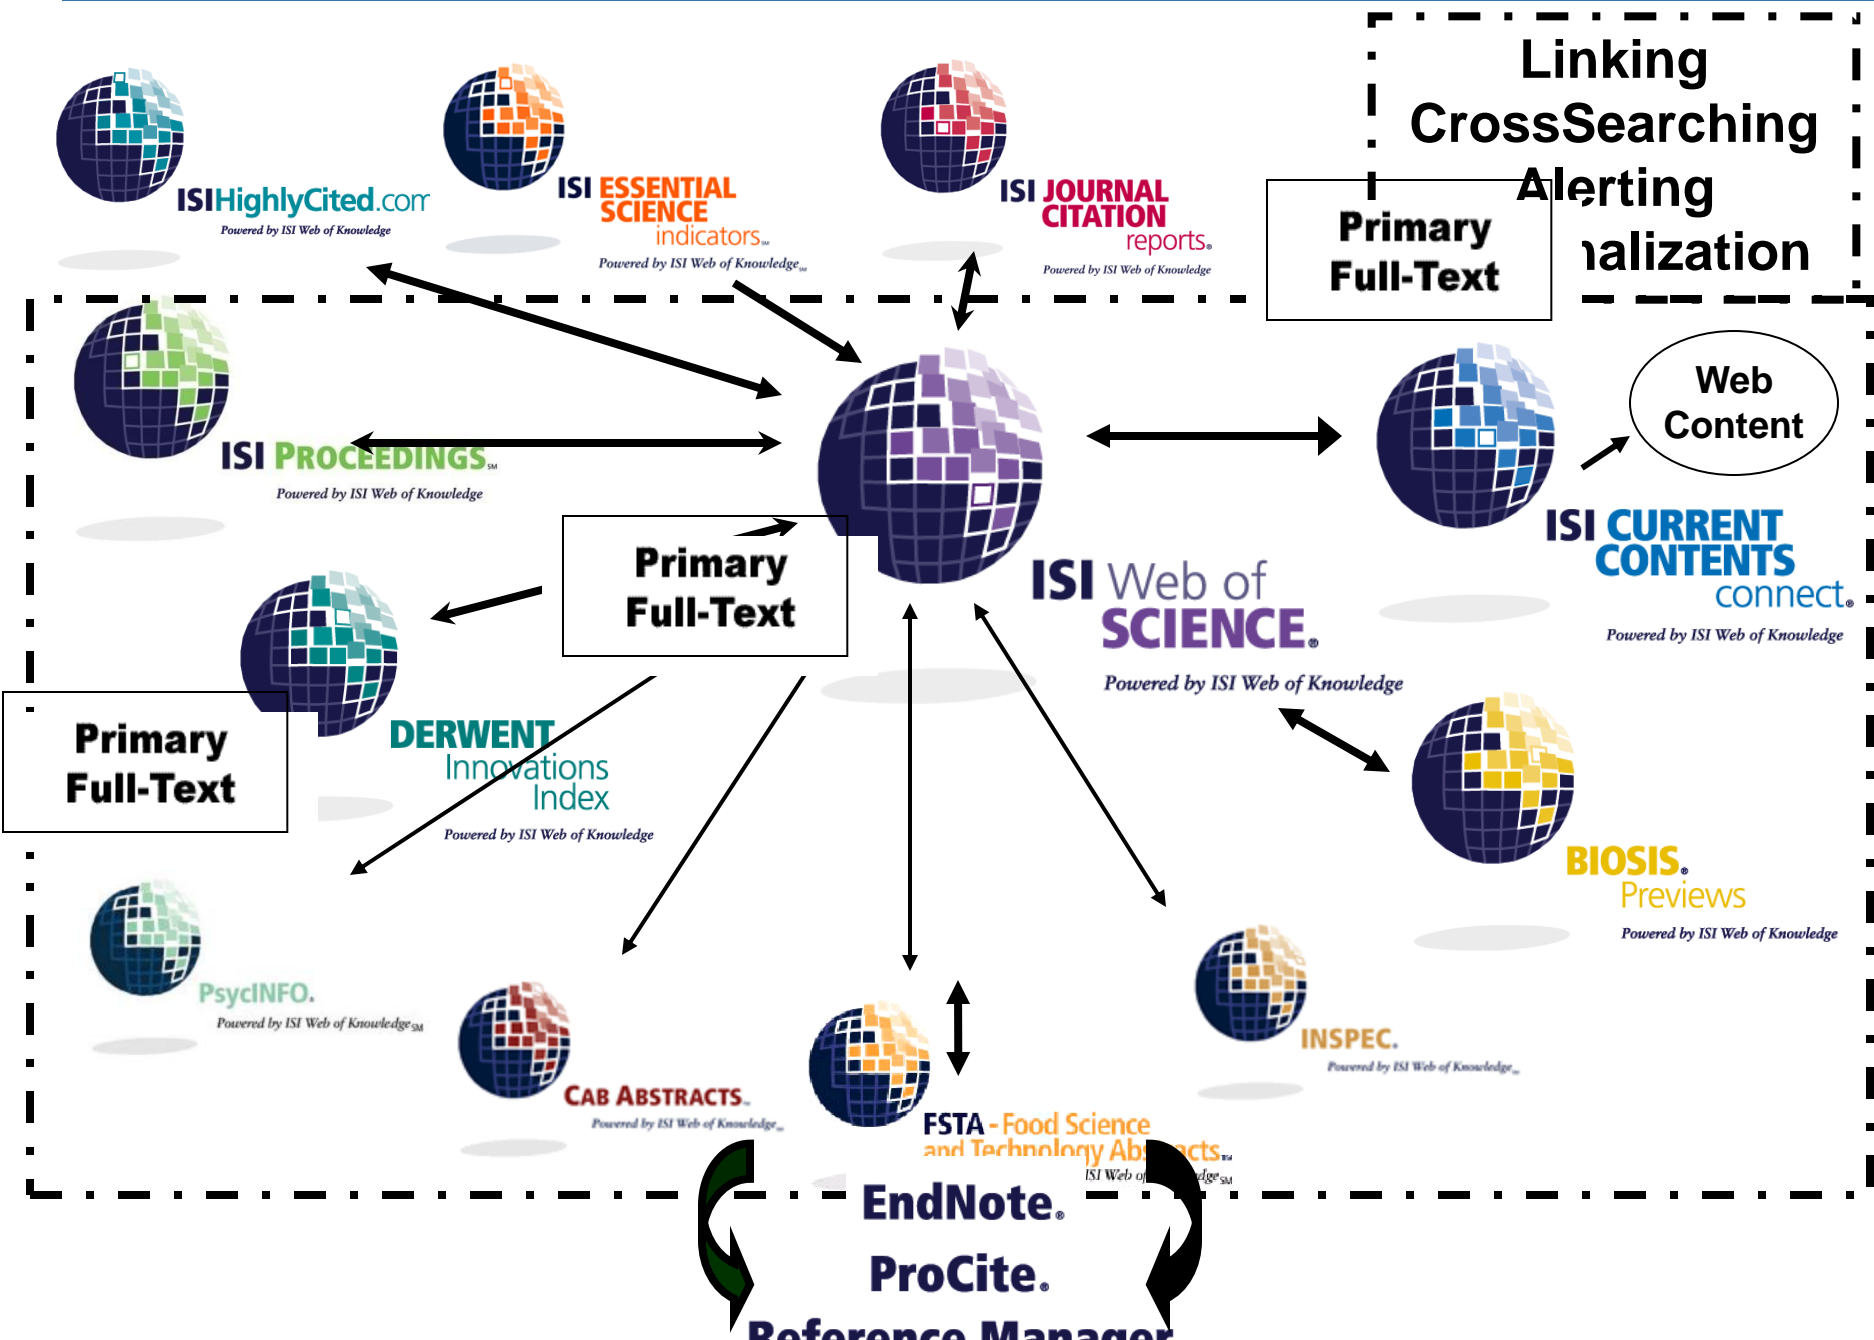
Linking
CrossSearching
Alerting
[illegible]alization

Primary
Full-Text

ISIHighlyCited.com
Powered by ISI Web of Knowledge

ISI ESSENTIAL SCIENCE indicators
Powered by ISI Web of Knowledge

ISI JOURNAL CITATION reports
Powered by ISI Web of Knowledge

ISI PROCEEDINGS
Powered by ISI Web of Knowledge

ISI Web of SCIENCE
Powered by ISI Web of Knowledge

Web
Content

ISI CURRENT CONTENTS connect
Powered by ISI Web of Knowledge

Primary
Full-Text

Primary
Full-Text

DERWENT Innovations Index
Powered by ISI Web of Knowledge

BIOSIS Previews
Powered by ISI Web of Knowledge

PsycINFO
Powered by ISI Web of Knowledge

CAB ABSTRACTS
Powered by ISI Web of Knowledge

INSPEC
Powered by ISI Web of Knowledge

FSTA - Food Science and Technology Ab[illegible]cts
ISI Web of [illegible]dge

EndNote
ProCite
Reference Manager